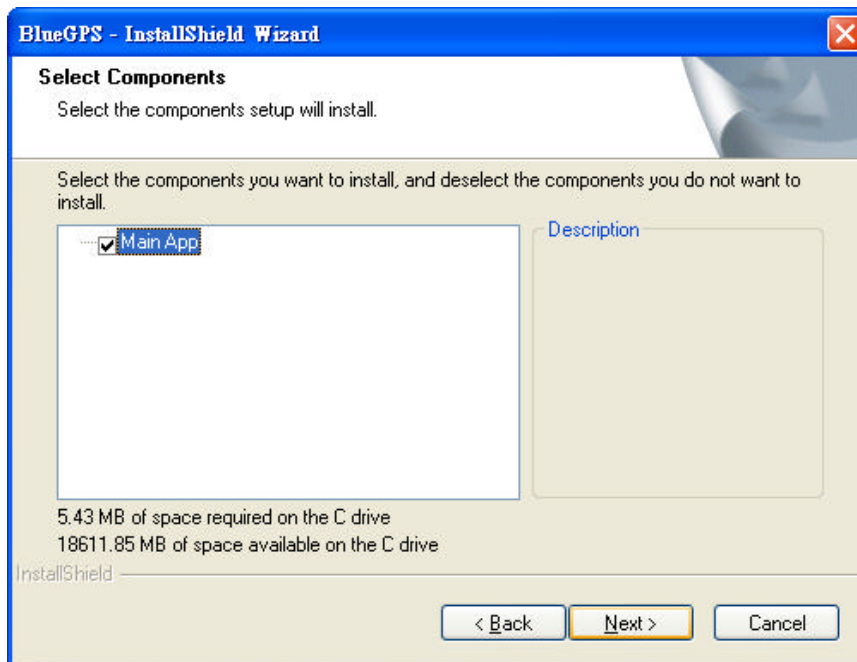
BlueGPS - InstallShield Wizard

Select Components

Select the components setup will install.

Select the components you want to install, and deselect the components you do not want to install.

Main App

Description

5.43 MB of space required on the C drive
18611.85 MB of space available on the C drive

InstallShield

< Back

Next >

Cancel